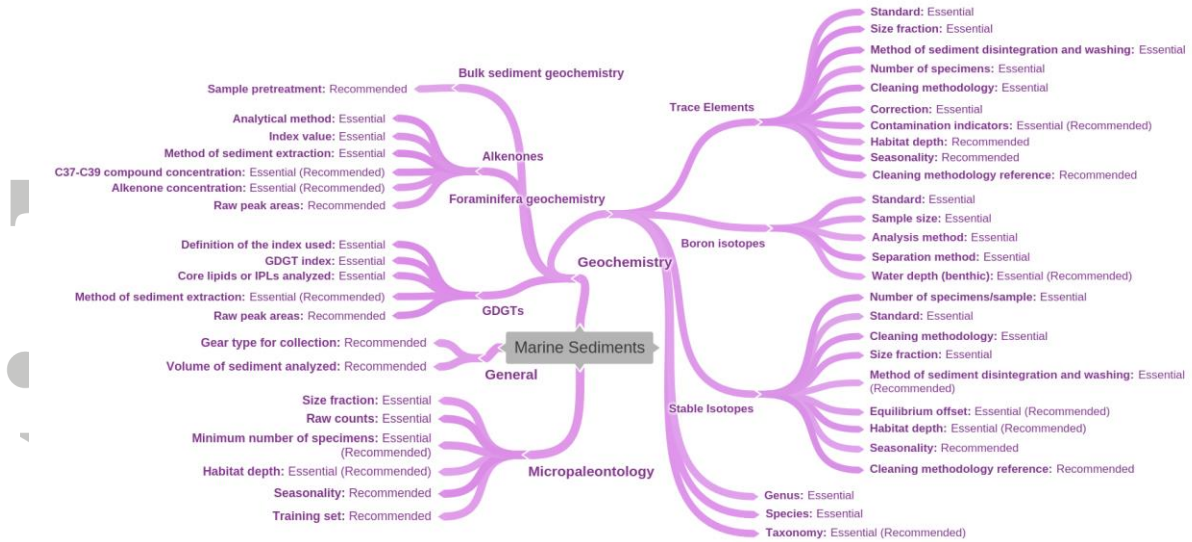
Marine Sediments

Geochemistry

Bulk sediment geochemistry
Sample pretreatment: Recommended

Alkenones
Analytical method: Essential
Index value: Essential
Method of sediment extraction: Essential
C37-C39 compound concentration: Essential (Recommended)
Alkenone concentration: Essential (Recommended)
Raw peak areas: Recommended

Foraminifera geochemistry

GDGTs
Definition of the index used: Essential
GDGT index: Essential
Core lipids or IPLs analyzed: Essential
Method of sediment extraction: Essential (Recommended)
Raw peak areas: Recommended

General
Gear type for collection: Recommended
Volume of sediment analyzed: Recommended

Micropaleontology
Size fraction: Essential
Raw counts: Essential
Minimum number of specimens: Essential (Recommended)
Habitat depth: Essential (Recommended)
Seasonality: Recommended
Training set: Recommended

Trace Elements
Standard: Essential
Size fraction: Essential
Method of sediment disintegration and washing: Essential
Number of specimens: Essential
Cleaning methodology: Essential
Correction: Essential
Contamination indicators: Essential (Recommended)
Habitat depth: Recommended
Seasonality: Recommended
Cleaning methodology reference: Recommended

Boron isotopes
Standard: Essential
Sample size: Essential
Analysis method: Essential
Separation method: Essential
Water depth (benthic): Essential (Recommended)

Stable Isotopes
Number of specimens/sample: Essential
Standard: Essential
Cleaning methodology: Essential
Size fraction: Essential
Method of sediment disintegration and washing: Essential (Recommended)
Equilibrium offset: Essential (Recommended)
Habitat depth: Essential (Recommended)
Seasonality: Recommended
Cleaning methodology reference: Recommended

Genus: Essential
Species: Essential
Taxonomy: Essential (Recommended)